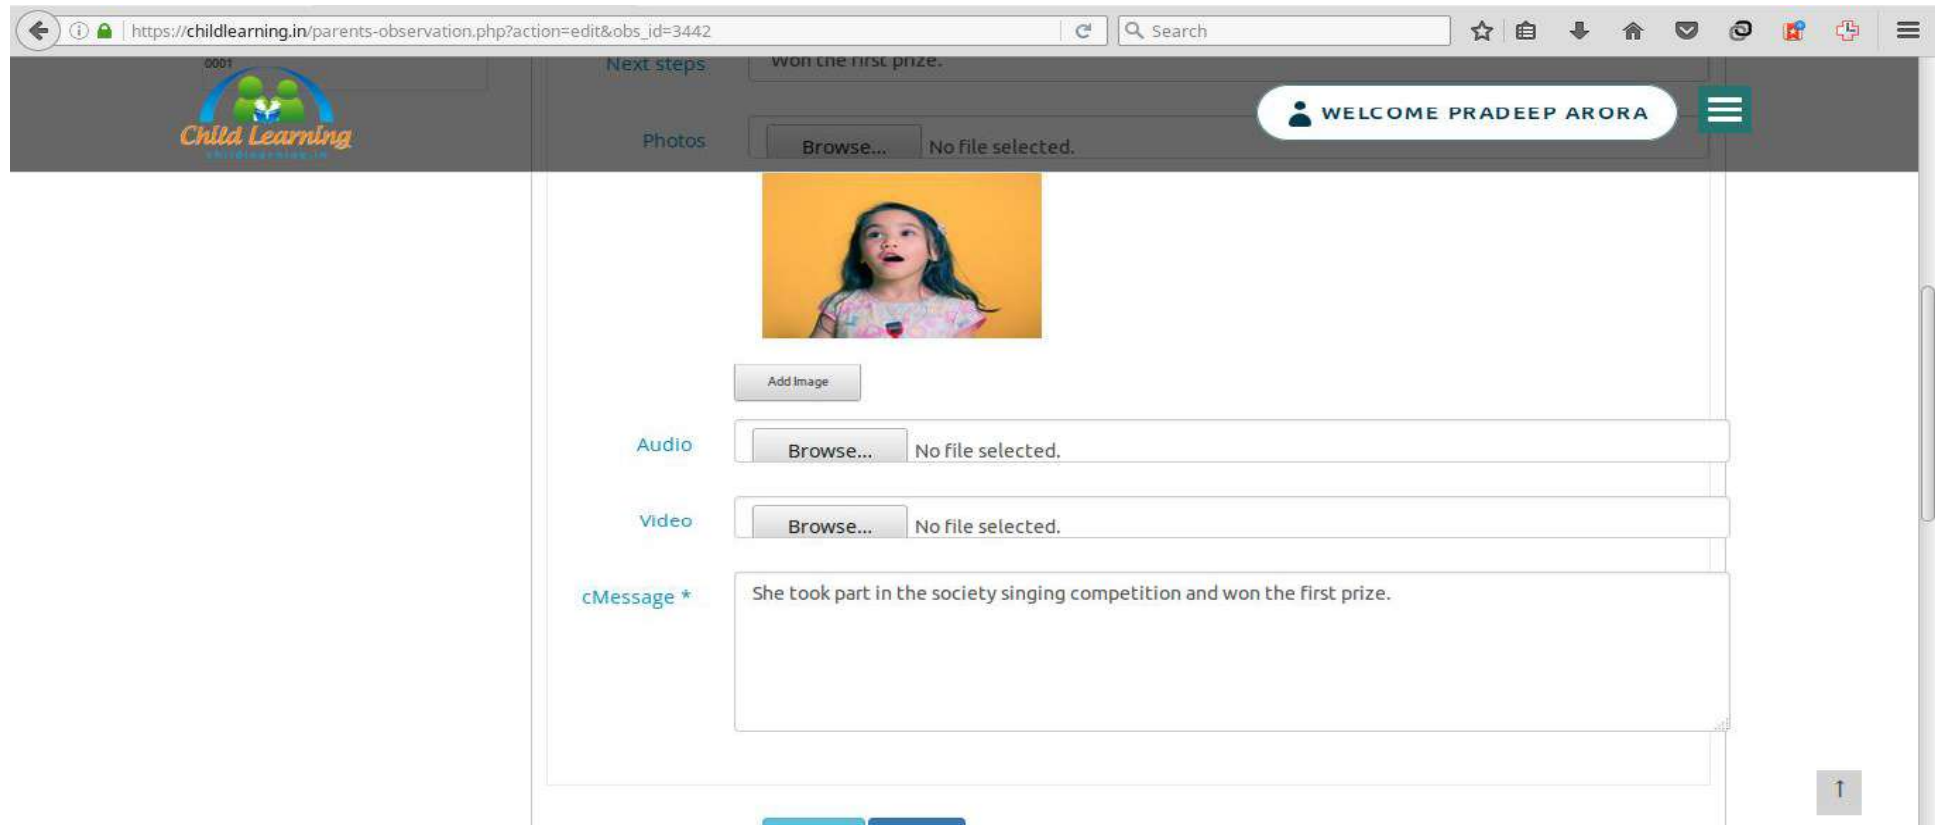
https://childlearning.in/parents-observation.php?action=edit&obs_id=3442

Search

0001

Child Learning
childlearning.in

Next steps

Won the first prize.

WELCOME PRADEEP ARORA

Photos

Browse... No file selected.

Add Image

Audio

Browse... No file selected.

Video

Browse... No file selected.

cMessage *

She took part in the society singing competition and won the first prize.